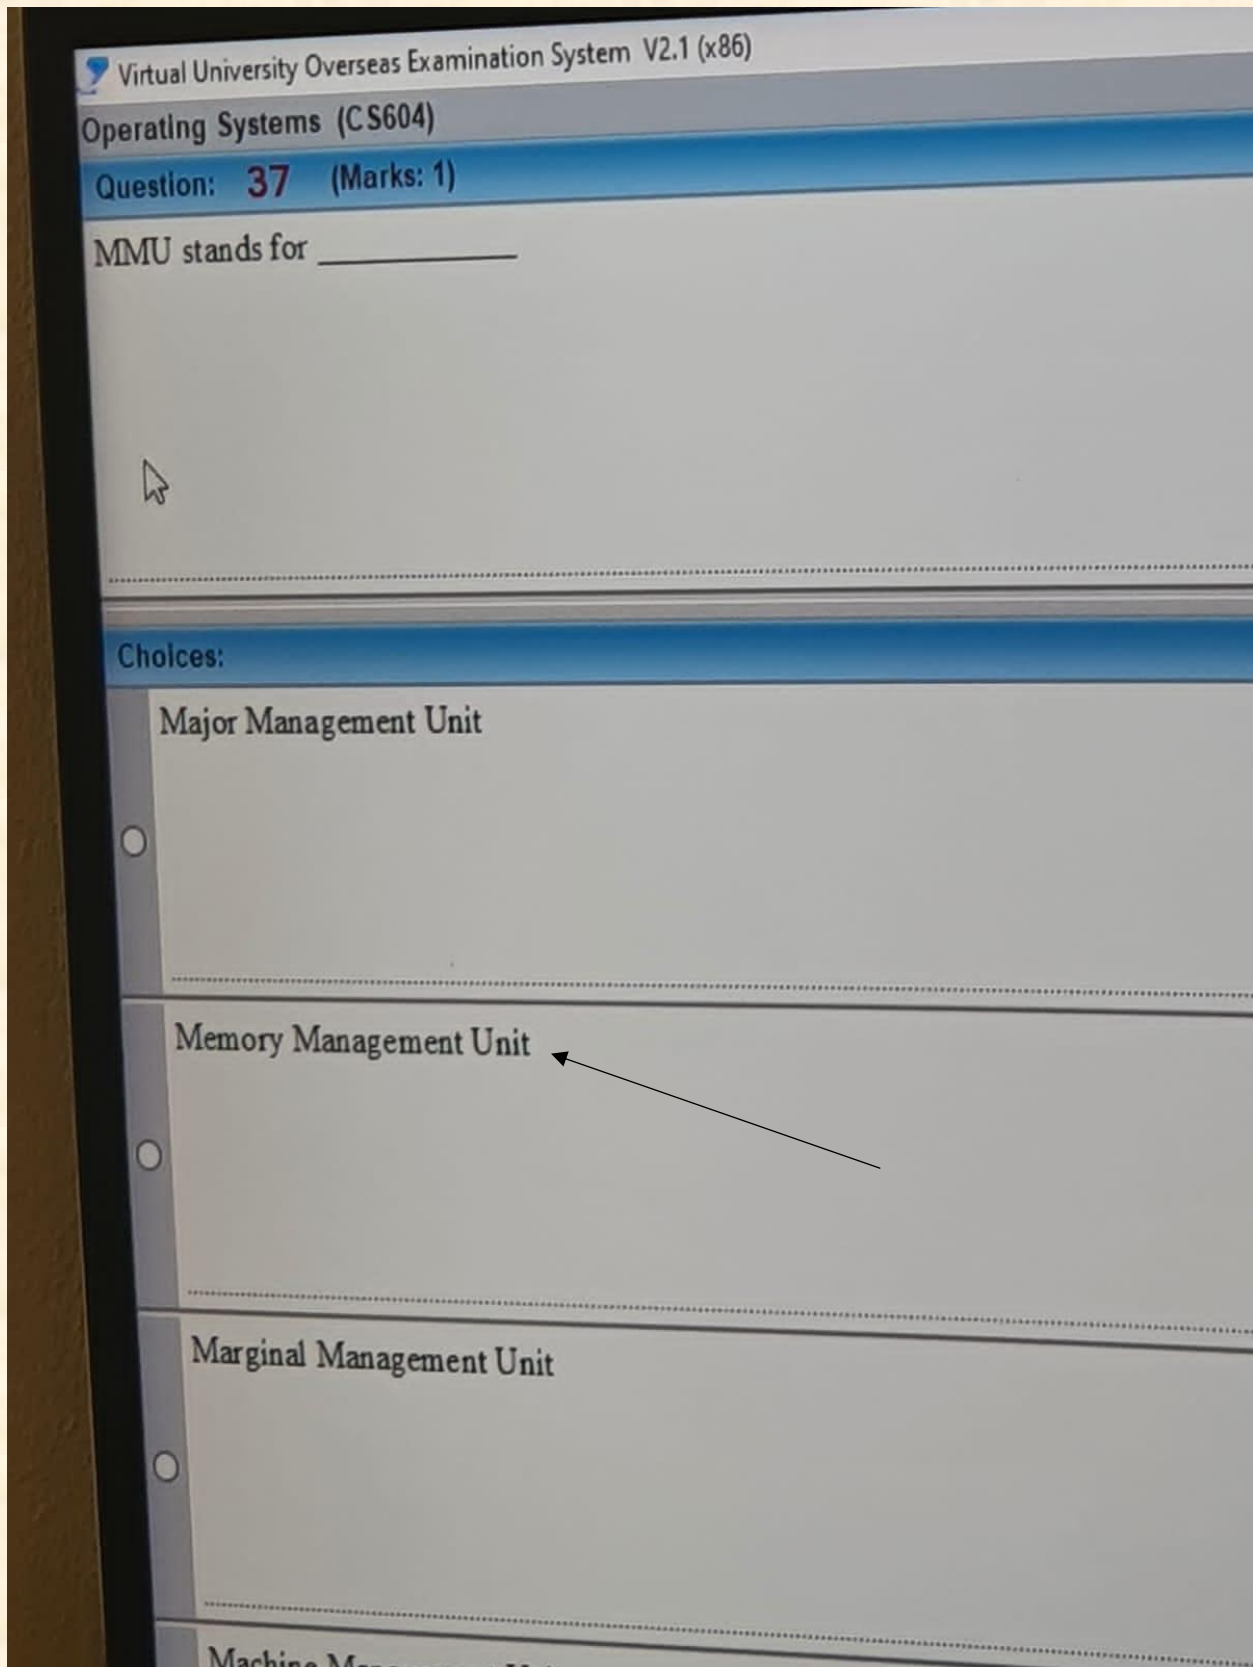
Virtual University Overseas Examination System V2.1 (x86)

Operating Systems (CS604)

Question: 37 (Marks: 1)

MMU stands for ________

Choices:

Major Management Unit

Memory Management Unit

Marginal Management Unit

Machine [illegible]